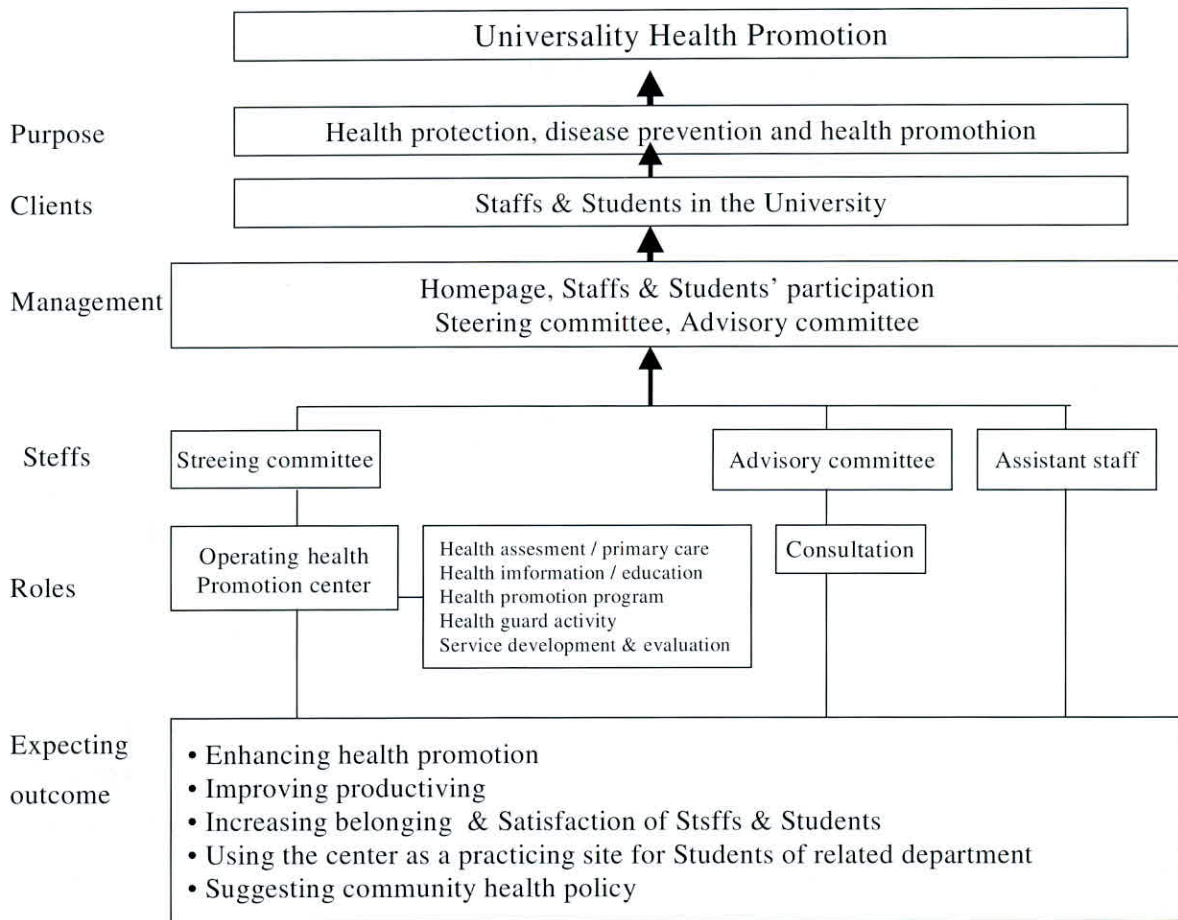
Universality Health Promotion

Purpose

Health protection, disease prevention and health promothion

Clients

Staffs & Students in the University

Management

Homepage, Staffs & Students' participation
Steering committee, Advisory committee

Steffs

Streeing committee

Advisory committee

Assistant staff

Roles

Operating health Promotion center

Health assesment / primary care
Health imformation / education
Health promotion program
Health guard activity
Service development & evaluation

Consultation

Expecting outcome

• Enhancing health promotion
• Improving productiving
• Increasing belonging & Satisfaction of Stsffs & Students
• Using the center as a practicing site for Students of related department
• Suggesting community health policy